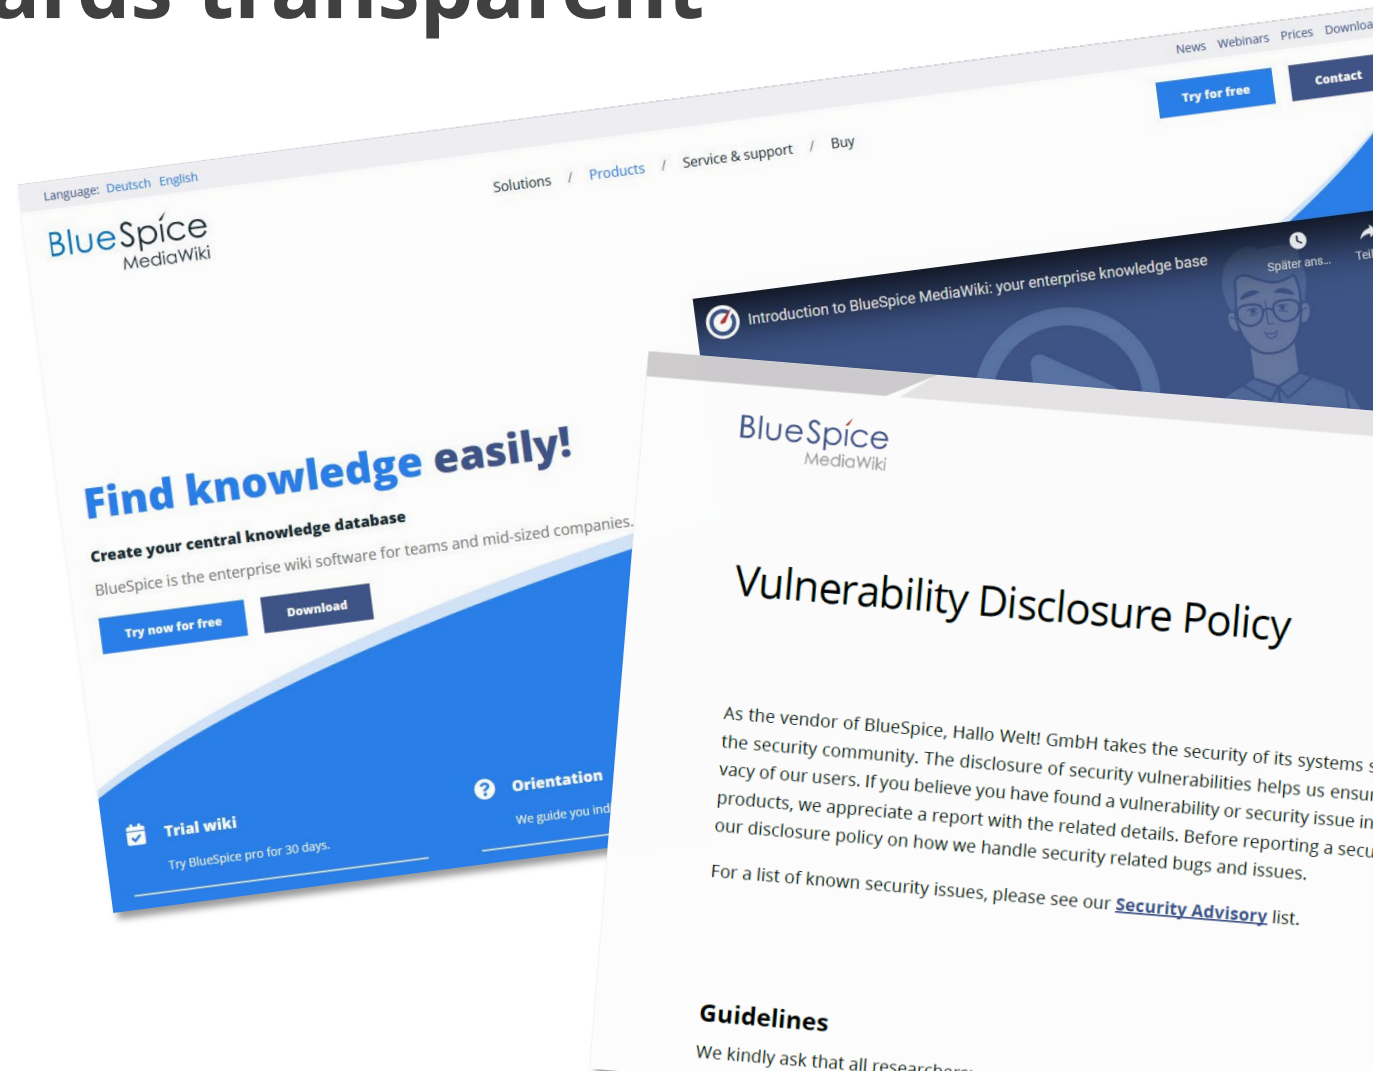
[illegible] transparent

News Webinars Prices Downloa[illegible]

Try for free

Contact

Language: Deutsch English

Solutions / Products / Service & support / Buy

BlueSpice MediaWiki

Find knowledge easily!

Create your central knowledge database

BlueSpice is the enterprise wiki software for teams and mid-sized companies.

Try now for free

Download

Trial wiki

Try BlueSpice pro for 30 days.

Orientation

We guide you ind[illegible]

Introduction to BlueSpice MediaWiki: your enterprise knowledge base

Später ans...

Tei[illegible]

BlueSpice MediaWiki

Vulnerability Disclosure Policy

As the vendor of BlueSpice, Hallo Welt! GmbH takes the security of its systems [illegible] the security community. The disclosure of security vulnerabilities helps us ensu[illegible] vacy of our users. If you believe you have found a vulnerability or security issue in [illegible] products, we appreciate a report with the related details. Before reporting a secu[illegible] our disclosure policy on how we handle security related bugs and issues.

For a list of known security issues, please see our Security Advisory list.

Guidelines

We kindly ask that all researchers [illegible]